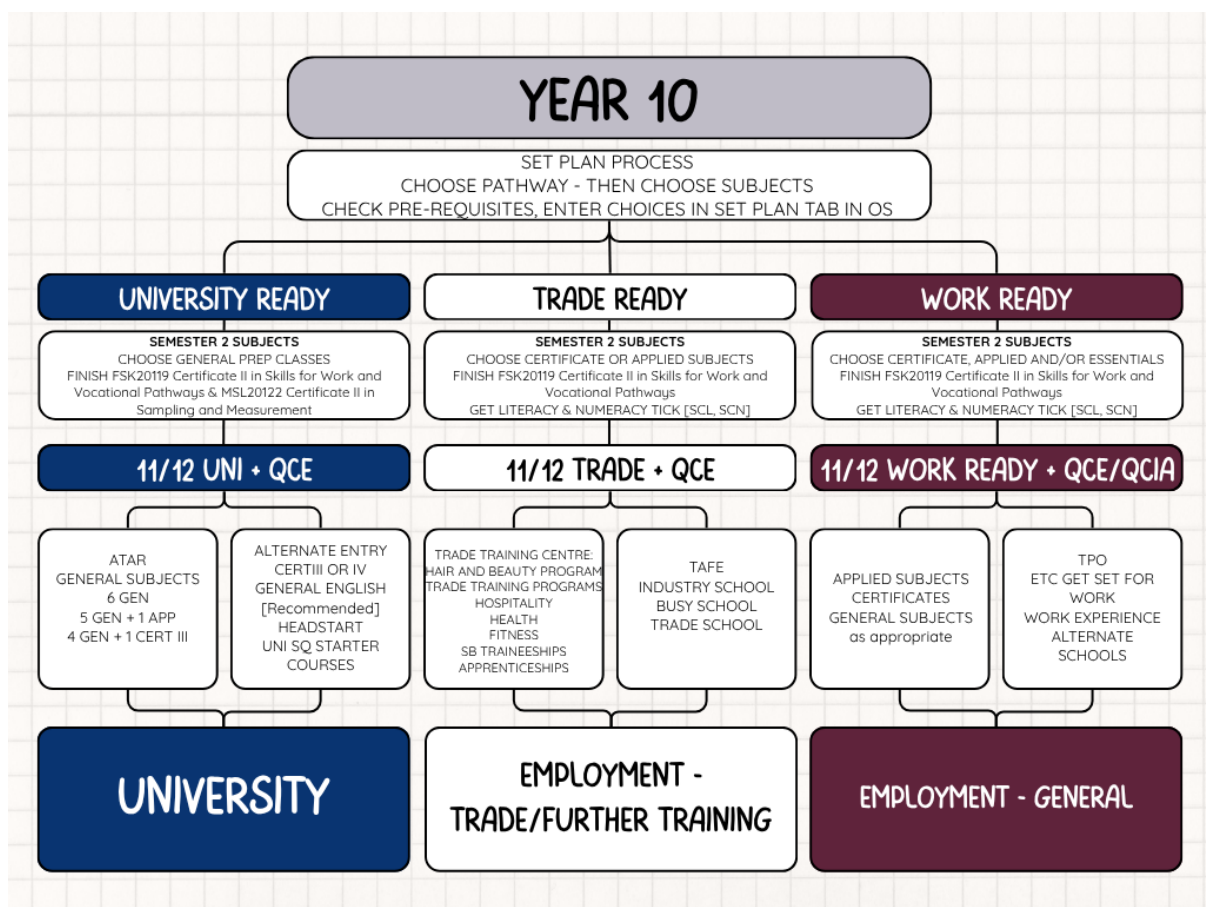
YEAR 10

SET PLAN PROCESS
CHOOSE PATHWAY - THEN CHOOSE SUBJECTS
CHECK PRE-REQUISITES, ENTER CHOICES IN SET PLAN TAB IN OS

UNIVERSITY READY

SEMESTER 2 SUBJECTS
CHOOSE GENERAL PREP CLASSES
FINISH FSK20119 Certificate II in Skills for Work and Vocational Pathways & MSL20122 Certificate II in Sampling and Measurement

11/12 UNI + QCE

ATAR
GENERAL SUBJECTS
6 GEN
5 GEN + 1 APP
4 GEN + 1 CERT III

ALTERNATE ENTRY
CERTIII OR IV
GENERAL ENGLISH
[Recommended]
HEADSTART
UNI SQ STARTER COURSES

UNIVERSITY

TRADE READY

SEMESTER 2 SUBJECTS
CHOOSE CERTIFICATE OR APPLIED SUBJECTS
FINISH FSK20119 Certificate II in Skills for Work and Vocational Pathways
GET LITERACY & NUMERACY TICK [SCL, SCN]

11/12 TRADE + QCE

TRADE TRAINING CENTRE:
HAIR AND BEAUTY PROGRAM
TRADE TRAINING PROGRAMS
HOSPITALITY
HEALTH
FITNESS
SB TRAINEESHIPS
APPRENTICESHIPS

TAFE
INDUSTRY SCHOOL
BUSY SCHOOL
TRADE SCHOOL

EMPLOYMENT - TRADE/FURTHER TRAINING

WORK READY

SEMESTER 2 SUBJECTS
CHOOSE CERTIFICATE, APPLIED AND/OR ESSENTIALS
FINISH FSK20119 Certificate II in Skills for Work and Vocational Pathways
GET LITERACY & NUMERACY TICK [SCL, SCN]

11/12 WORK READY + QCE/QCIA

APPLIED SUBJECTS
CERTIFICATES
GENERAL SUBJECTS
as appropriate

TPO
ETC GET SET FOR WORK
WORK EXPERIENCE
ALTERNATE SCHOOLS

EMPLOYMENT - GENERAL